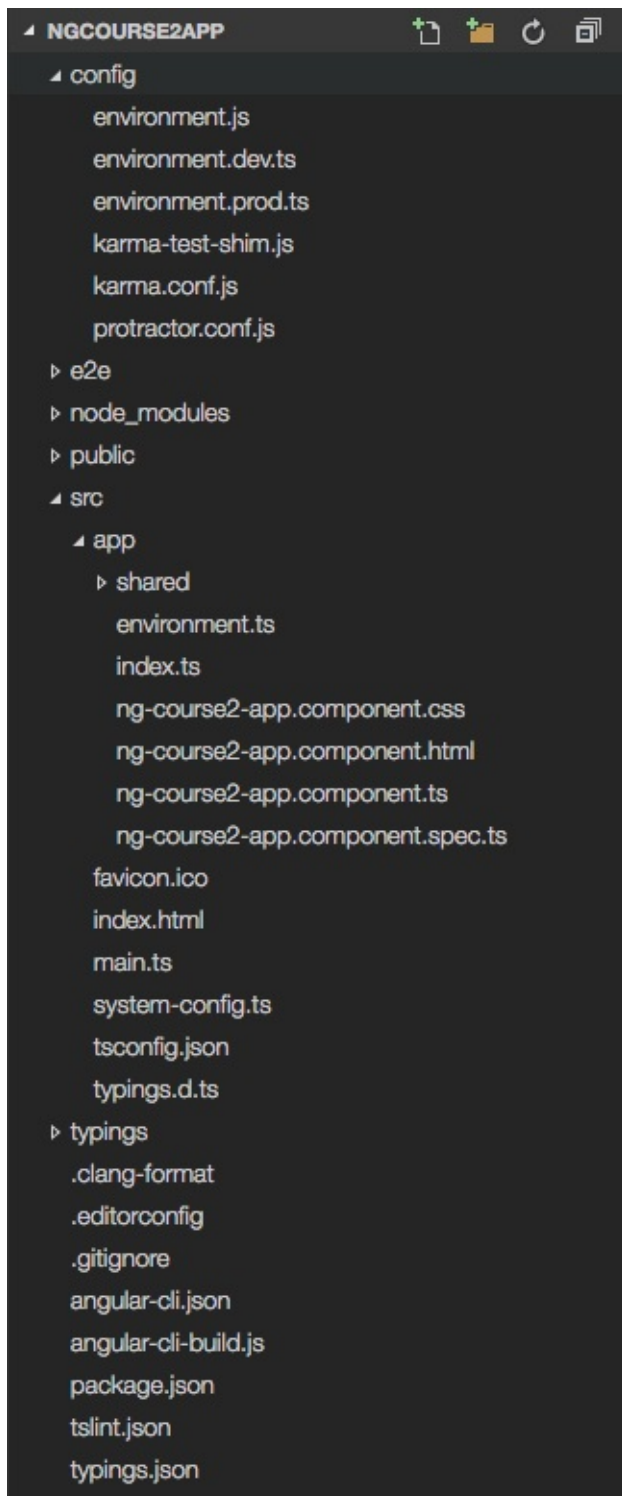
NGCOURSE2APP
config
environment.js
environment.dev.ts
environment.prod.ts
karma-test-shim.js
karma.conf.js
protractor.conf.js
e2e
node_modules
public
src
app
shared
environment.ts
index.ts
ng-course2-app.component.css
ng-course2-app.component.html
ng-course2-app.component.ts
ng-course2-app.component.spec.ts
favicon.ico
index.html
main.ts
system-config.ts
tsconfig.json
typings.d.ts
typings
.clang-format
.editorconfig
.gitignore
angular-cli.json
angular-cli-build.js
package.json
tslint.json
typings.json